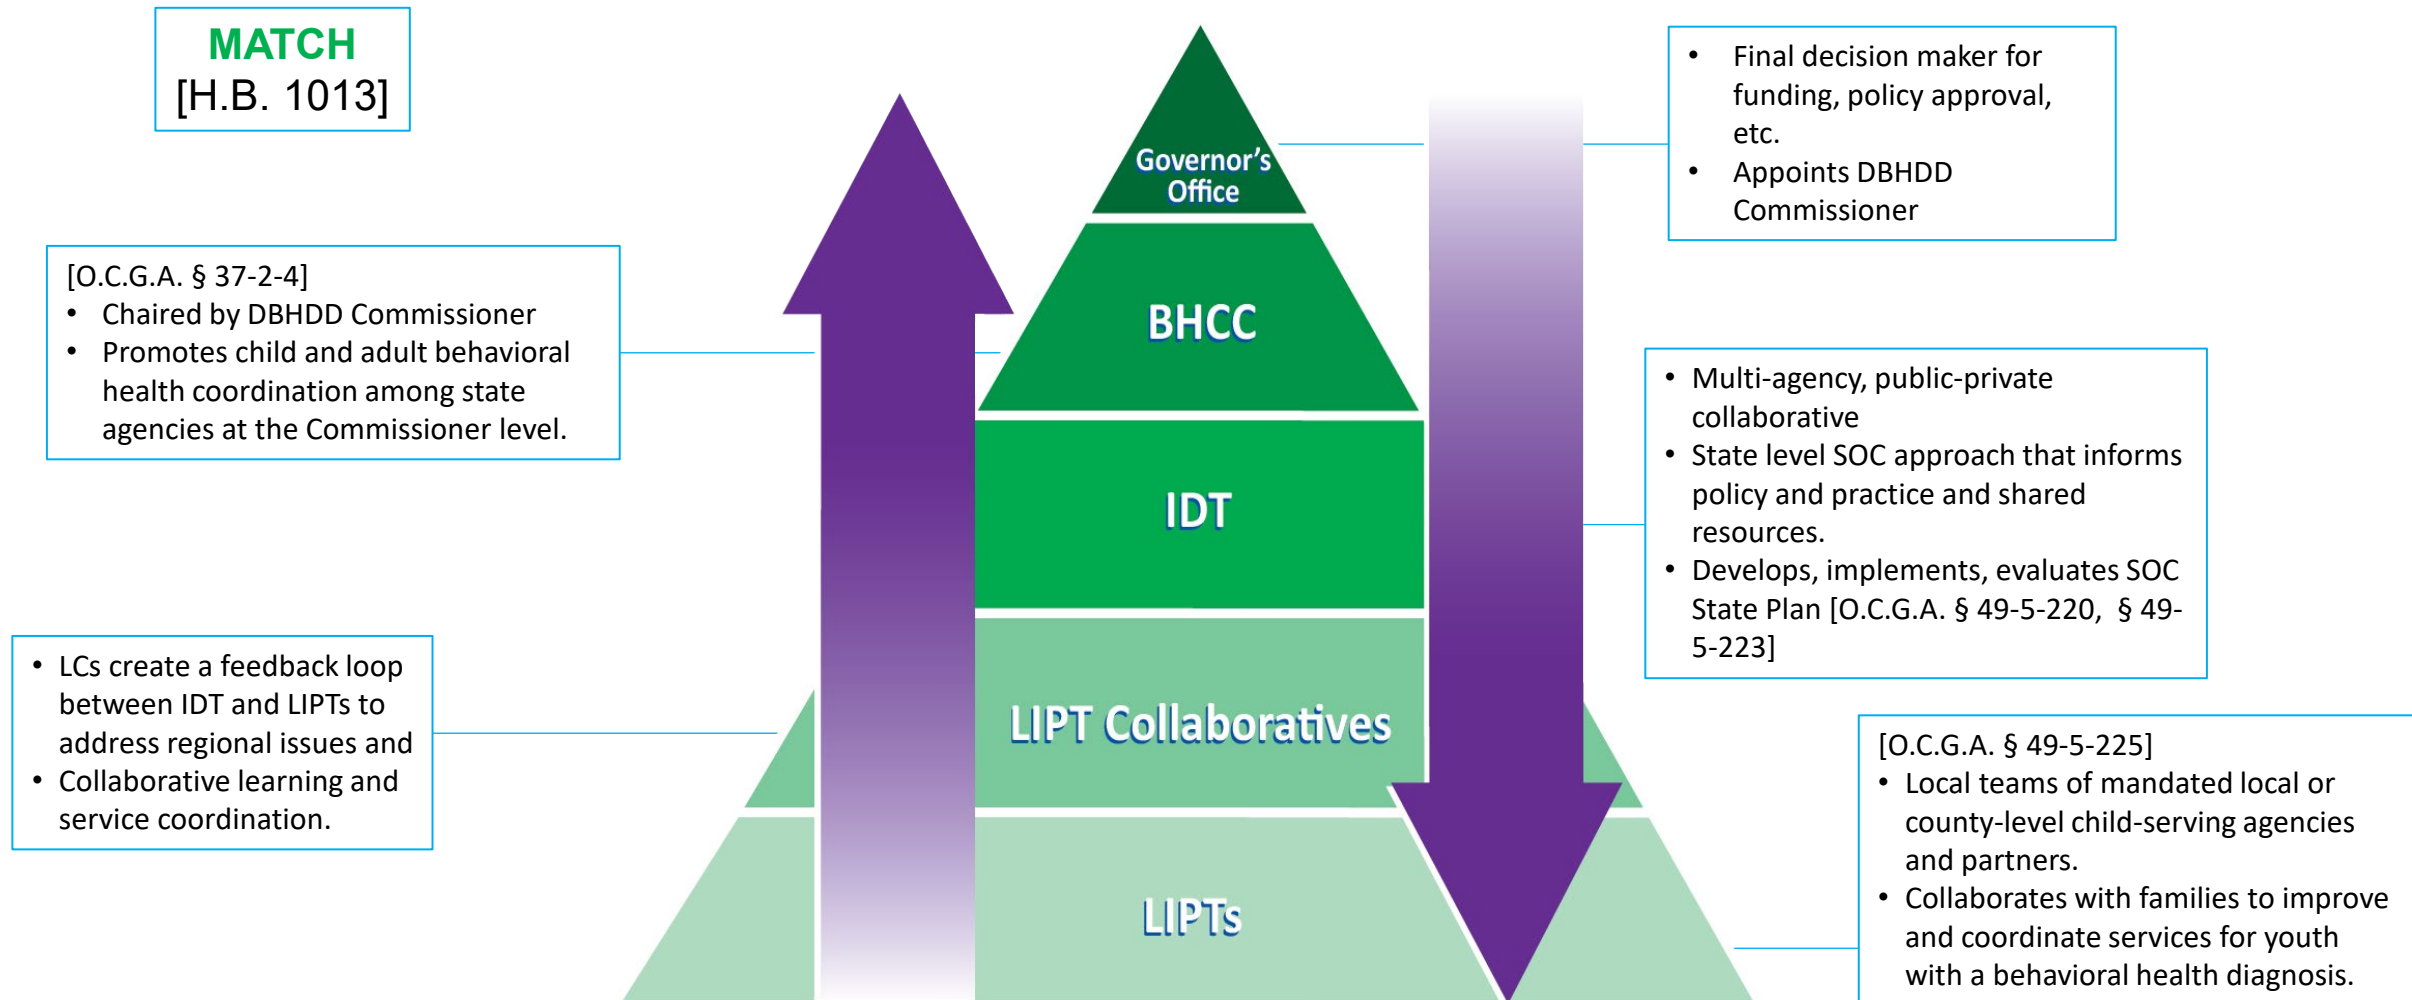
MATCH
[H.B. 1013]

[O.C.G.A. § 37-2-4]
• Chaired by DBHDD Commissioner
• Promotes child and adult behavioral health coordination among state agencies at the Commissioner level.

• LCs create a feedback loop between IDT and LIPTs to address regional issues and
• Collaborative learning and service coordination.

Governor's Office

BHCC

IDT

LIPT Collaboratives

LIPTs

• Final decision maker for funding, policy approval, etc.
• Appoints DBHDD Commissioner

• Multi-agency, public-private collaborative
• State level SOC approach that informs policy and practice and shared resources.
• Develops, implements, evaluates SOC State Plan [O.C.G.A. § 49-5-220, § 49-5-223]

[O.C.G.A. § 49-5-225]
• Local teams of mandated local or county-level child-serving agencies and partners.
• Collaborates with families to improve and coordinate services for youth with a behavioral health diagnosis.